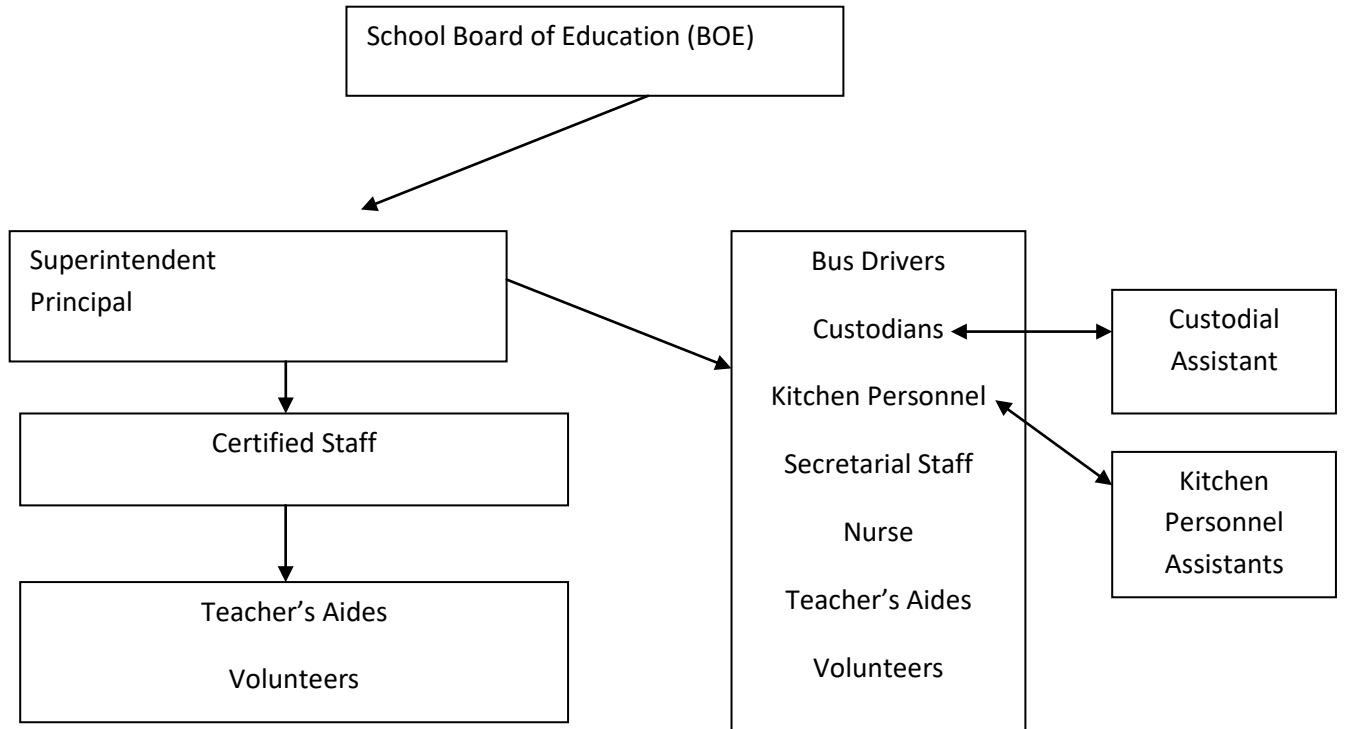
School Board of Education (BOE)

Superintendent
Principal

Certified Staff

Teacher’s Aides

Volunteers

Bus Drivers

Custodians

Kitchen Personnel

Secretarial Staff

Nurse

Teacher’s Aides

Volunteers

Custodial Assistant

Kitchen Personnel Assistants